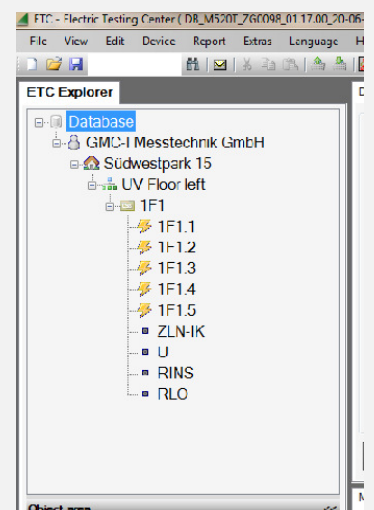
ETC - Electric Testing Center ( DB_M520T_ZG0098_01.17.00_20-06-

File View Edit Device Report Extras Language H

ETC Explorer

Database
GMC-I Messtechnik GmbH
Südwestpark 15
UV Floor left
1F1
1F1.1
1F1.2
1F1.3
1F1.4
1F1.5
ZLN-IK
U
RINS
RLO

Object area